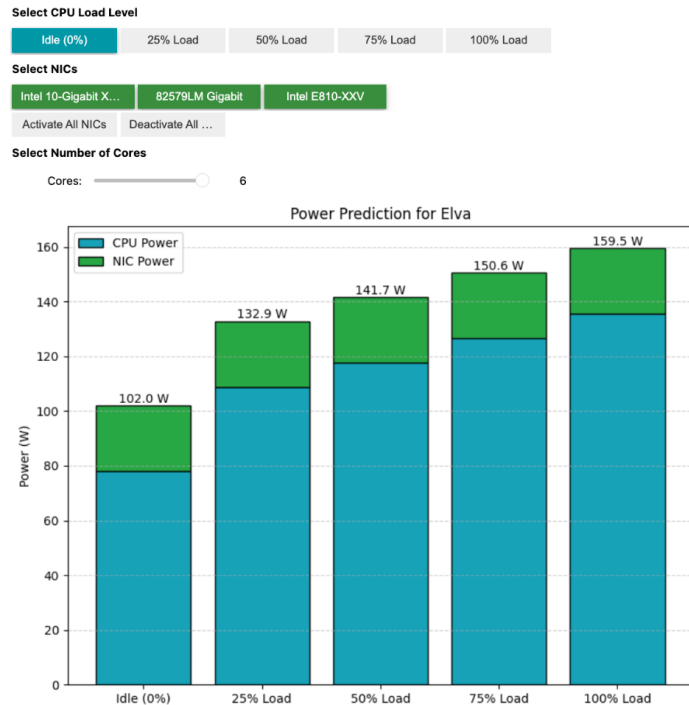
Select CPU Load Level

Idle (0%) 25% Load 50% Load 75% Load 100% Load

Select NICs

Intel 10-Gigabit X... 82579LM Gigabit Intel E810-XXV

Activate All NICs Deactivate All ...

Select Number of Cores

Cores: 6

Power Prediction for Elva

CPU Power
NIC Power

102.0 W
132.9 W
141.7 W
150.6 W
159.5 W

Power (W)

0
20
40
60
80
100
120
140
160

Idle (0%) 25% Load 50% Load 75% Load 100% Load